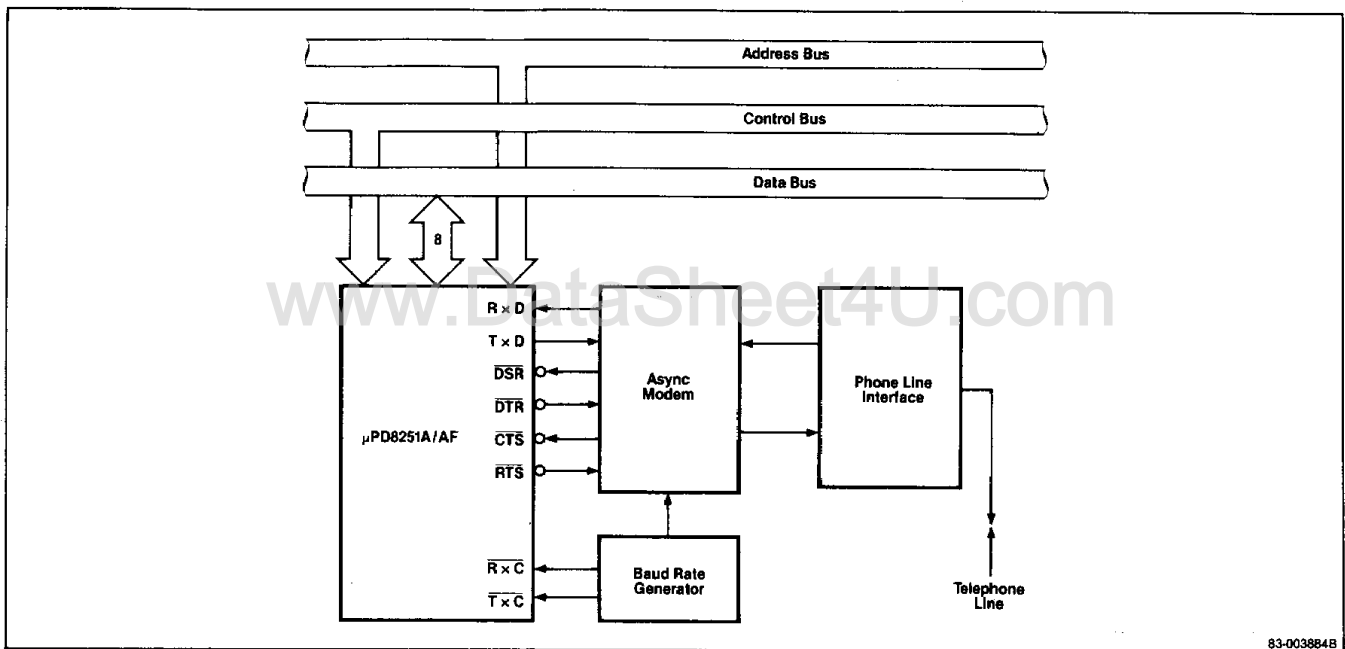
Address Bus

Control Bus

Data Bus

8

www.DataSheet4U.com

R x D

T x D

$\overline{DSR}$

$\overline{DTR}$

$\overline{CTS}$

$\overline{RTS}$

μPD8251A/AF

$\overline{R \times C}$

$\overline{T \times C}$

Async Modem

Baud Rate Generator

Phone Line Interface

Telephone Line

83-003884B